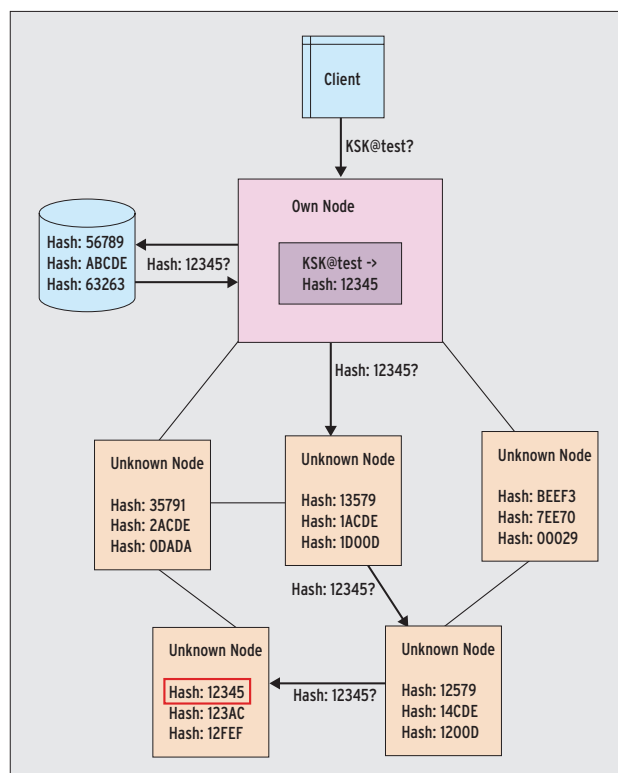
Client

KSK@test?

Own Node

Hash: 56789
Hash: ABCDE
Hash: 63263

Hash: 12345?

KSK@test ->
Hash: 12345

Hash: 12345?

Unknown Node

Hash: 35791
Hash: 2ACDE
Hash: 0DADA

Unknown Node

Hash: 13579
Hash: 1ACDE
Hash: 1D00D

Unknown Node

Hash: BEEF3
Hash: 7EE70
Hash: 00029

Hash: 12345?

Unknown Node

Hash: 12345
Hash: 123AC
Hash: 12FEF

Hash: 12345?

Unknown Node

Hash: 12579
Hash: 14CDE
Hash: 1200D